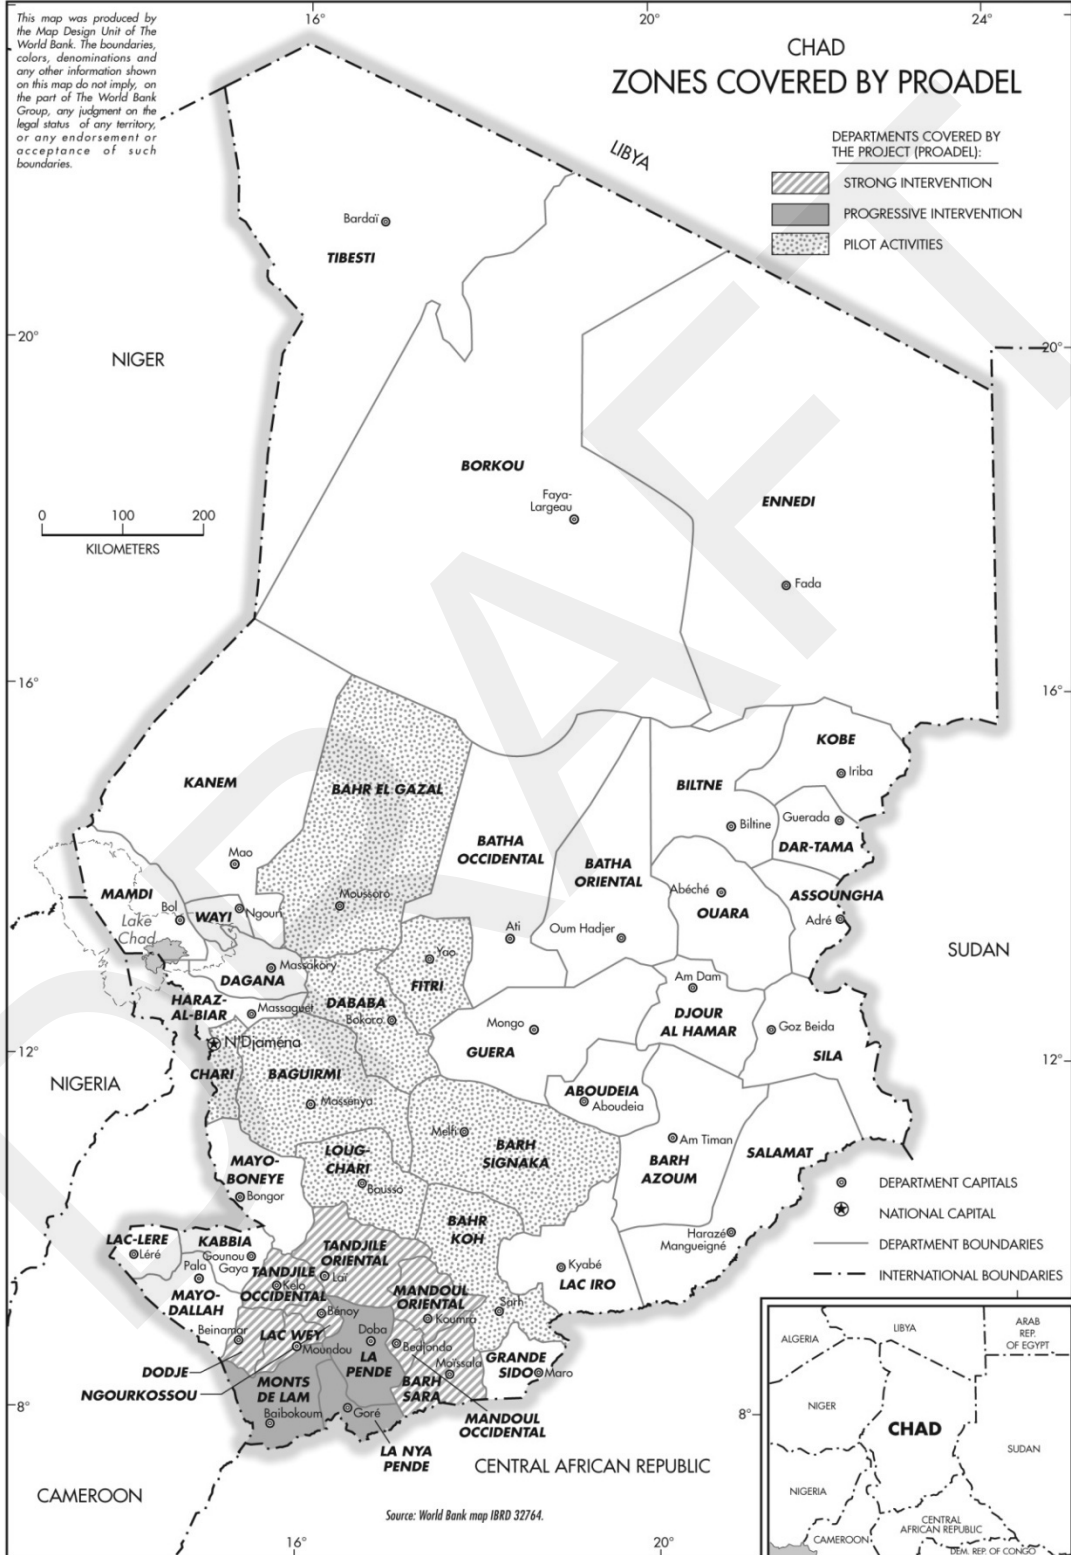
This map was produced by the Map Design Unit of The World Bank. The boundaries, colors, denominations and any other information shown on this map do not imply, on the part of The World Bank Group, any judgment on the legal status of any territory, or any endorsement or acceptance of such boundaries.

16°
20°
24°

CHAD
ZONES COVERED BY PROADEL

DEPARTMENTS COVERED BY THE PROJECT (PROADEL):
STRONG INTERVENTION
PROGRESSIVE INTERVENTION
PILOT ACTIVITIES

LIBYA
Bardaï
TIBESTI
20°
NIGER
20°
BORKOU
Faya-Largeau
ENNEDI
Fada
0 100 200
KILOMETERS
16°
16°
KOBE
Iriba
KANEM
BAHR EL GAZAL
BILTNE
Biltine
Guerada
DAR-TAMA
Mao
BATHA OCCIDENTAL
BATHA ORIENTAL
Abéché
ASSOUNGHA
MAMDI
Bol
WAYI
Ngouri
Moussoro
OUARA
Adré
Lake Chad
Ati
Oum Hadjer
Yao
FITRI
SUDAN
DAGANA
Massakory
Am Dam
HARAZ-AL-BIAR
Massaguet
DABABA
Bokoro
Mongo
DJOUR AL HAMAR
Goz Beida
12°
N'Djamena
GUERA
SILA
12°
NIGERIA
CHARI
BAGUIRMI
ABOUDEIA
Aboudeia
Massenya
Melfi
BARH SIGNAKA
Am Timan
MAYO-BONEYE
LOUG-CHARI
BARH AZOUM
SALAMAT
Bongor
Bousso
DEPARTMENT CAPITALS
BAHR KOH
NATIONAL CAPITAL
LAC-LERE
Léré
KABBIA
Gounou Gaya
TANDJILE ORIENTAL
Haraze Mangueigné
DEPARTMENT BOUNDARIES
Pala
TANDJILE OCCIDENTAL
Kelo
Lai
Kyabé
LAC IRO
INTERNATIONAL BOUNDARIES
MAYO-DALLAH
Bénoy
MANDOUL ORIENTAL
Koumra
Sarh
Beinamar
LAC WEY
Moundou
Doba
Bediondo
DODJE
LA PENDE
Moissala
GRANDE SIDO
Maro
NGOURKOSSOU
MONTS DE LAM
BARH SARA
8°
Baibokoum
Goré
MANDOUL OCCIDENTAL
LA NYA PENDE
CENTRAL AFRICAN REPUBLIC
CAMEROON
Source: World Bank map IBRD 32764.
16°
20°

ALGERIA
LIBYA
ARAB REP. OF EGYPT
8°
NIGER
CHAD
SUDAN
NIGERIA
CAMEROON
CENTRAL AFRICAN REPUBLIC
DEM. REP. OF CONGO